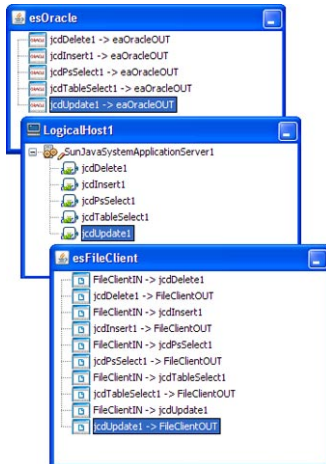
esOracle

jcdDelete1 -> eaOracleOUT
jcdInsert1 -> eaOracleOUT
jcdPsSelect1 -> eaOracleOUT
jcdTableSelect1 -> eaOracleOUT
jcdUpdate1 -> eaOracleOUT

LogicalHost1

SunJavaSystemApplicationServer1
jcdDelete1
jcdInsert1
jcdPsSelect1
jcdTableSelect1
jcdUpdate1

esFileClient

FileClientIN -> jcdDelete1
jcdDelete1 -> FileClientOUT
FileClientIN -> jcdInsert1
jcdInsert1 -> FileClientOUT
FileClientIN -> jcdPsSelect1
jcdPsSelect1 -> FileClientOUT
FileClientIN -> jcdTableSelect1
jcdTableSelect1 -> FileClientOUT
FileClientIN -> jcdUpdate1
jcdUpdate1 -> FileClientOUT